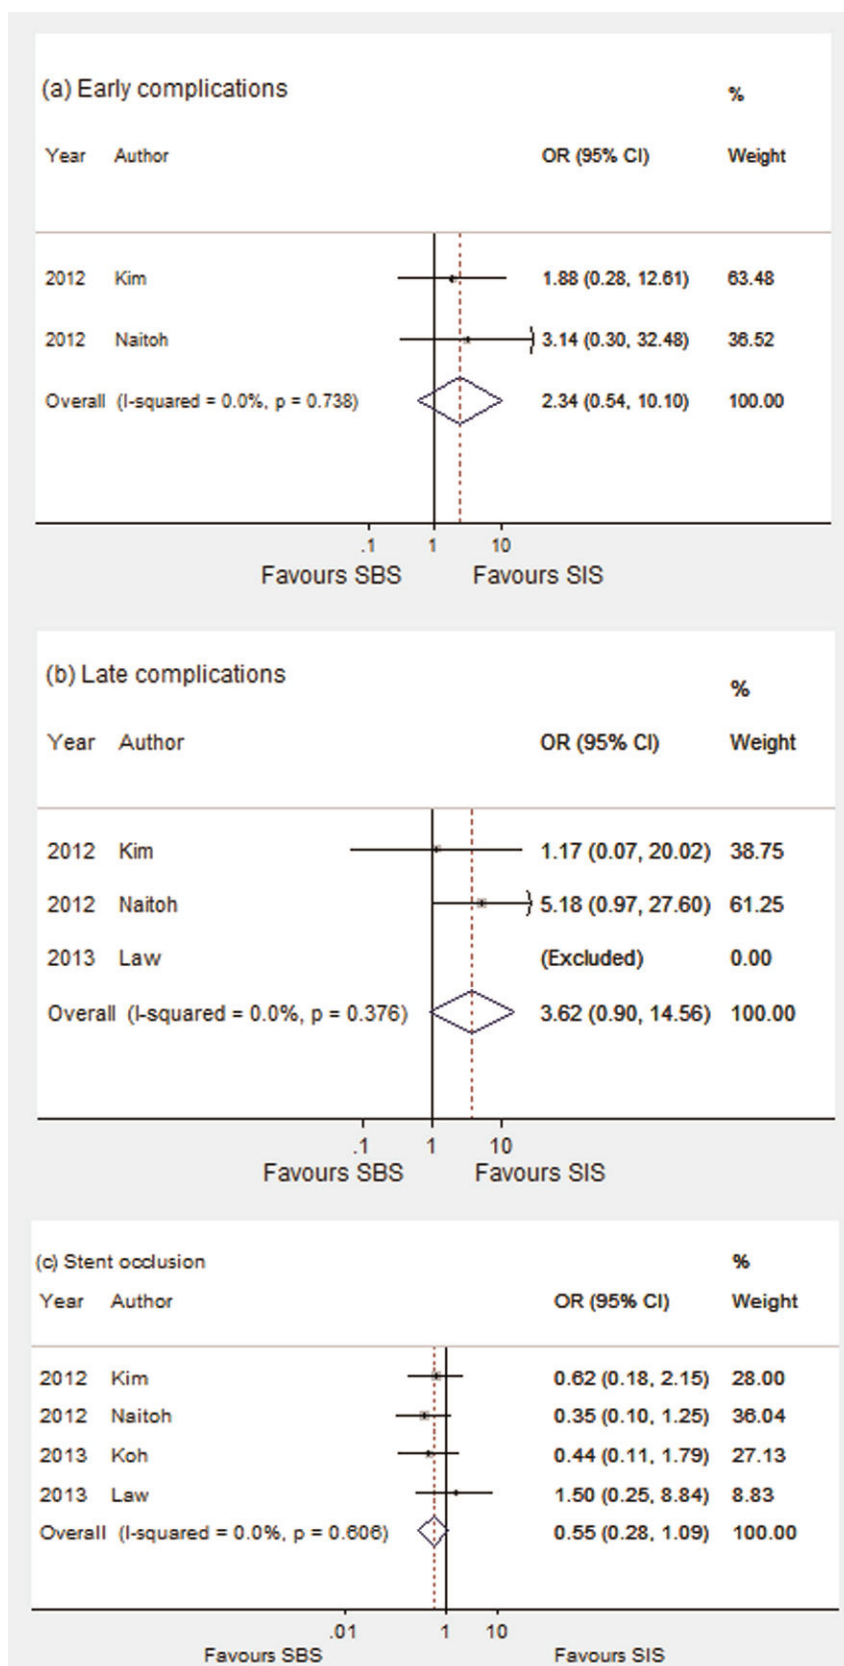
(a) Early complications

| Year | Author | OR (95% CI) | % Weight |
|---|---|---|---|
| 2012 | Kim | 1.88 (0.28, 12.61) | 63.48 |
| 2012 | Naitoh | 3.14 (0.30, 32.48) | 36.52 |
| Overall (I-squared = 0.0%, p = 0.738) | | 2.34 (0.54, 10.10) | 100.00 |

.1 1 10
Favours SBS Favours SIS

(b) Late complications

| Year | Author | OR (95% CI) | % Weight |
|---|---|---|---|
| 2012 | Kim | 1.17 (0.07, 20.02) | 38.75 |
| 2012 | Naitoh | 5.18 (0.97, 27.60) | 61.25 |
| 2013 | Law | (Excluded) | 0.00 |
| Overall (I-squared = 0.0%, p = 0.376) | | 3.62 (0.90, 14.56) | 100.00 |

.1 1 10
Favours SBS Favours SIS

(c) Stent occlusion

| Year | Author | OR (95% CI) | % Weight |
|---|---|---|---|
| 2012 | Kim | 0.62 (0.18, 2.15) | 28.00 |
| 2012 | Naitoh | 0.35 (0.10, 1.25) | 36.04 |
| 2013 | Koh | 0.44 (0.11, 1.79) | 27.13 |
| 2013 | Law | 1.50 (0.25, 8.84) | 8.83 |
| Overall (I-squared = 0.0%, p = 0.606) | | 0.55 (0.28, 1.09) | 100.00 |

.01 1 10
Favours SBS Favours SIS